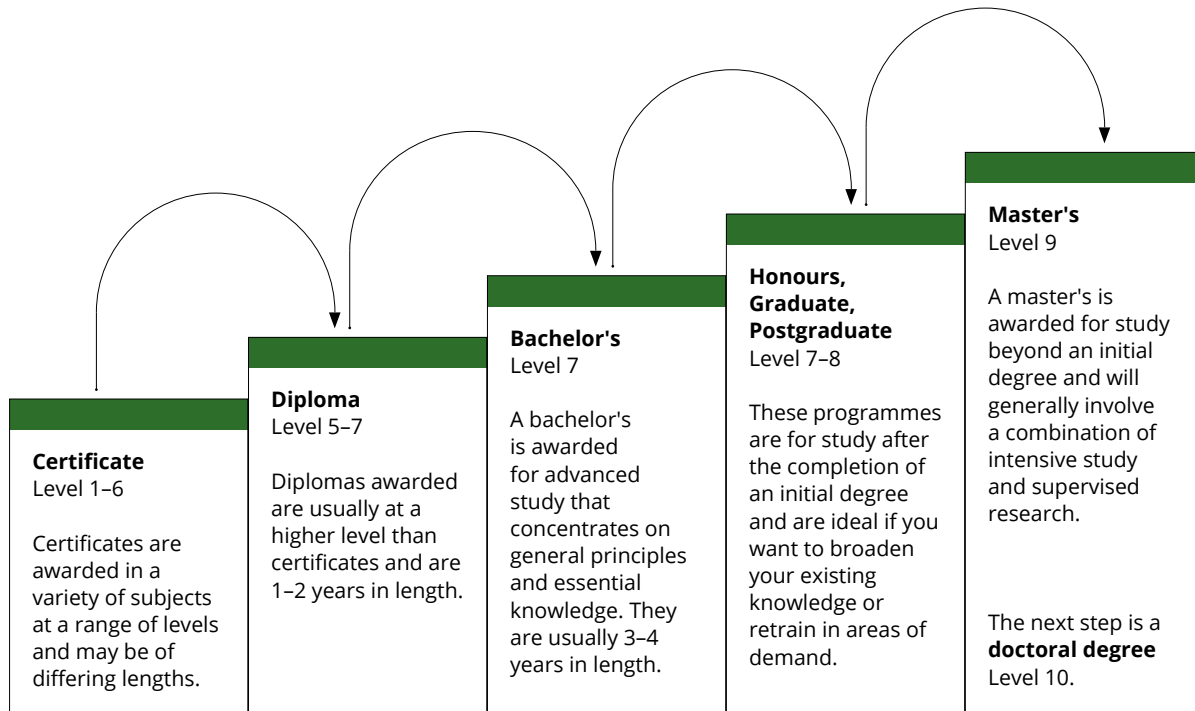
**Certificate**
Level 1–6

Certificates are awarded in a variety of subjects at a range of levels and may be of differing lengths.

**Diploma**
Level 5–7

Diplomas awarded are usually at a higher level than certificates and are 1–2 years in length.

**Bachelor's**
Level 7

A bachelor's is awarded for advanced study that concentrates on general principles and essential knowledge. They are usually 3–4 years in length.

**Honours, Graduate, Postgraduate**
Level 7–8

These programmes are for study after the completion of an initial degree and are ideal if you want to broaden your existing knowledge or retrain in areas of demand.

**Master's**
Level 9

A master's is awarded for study beyond an initial degree and will generally involve a combination of intensive study and supervised research.

The next step is a **doctoral degree**
Level 10.